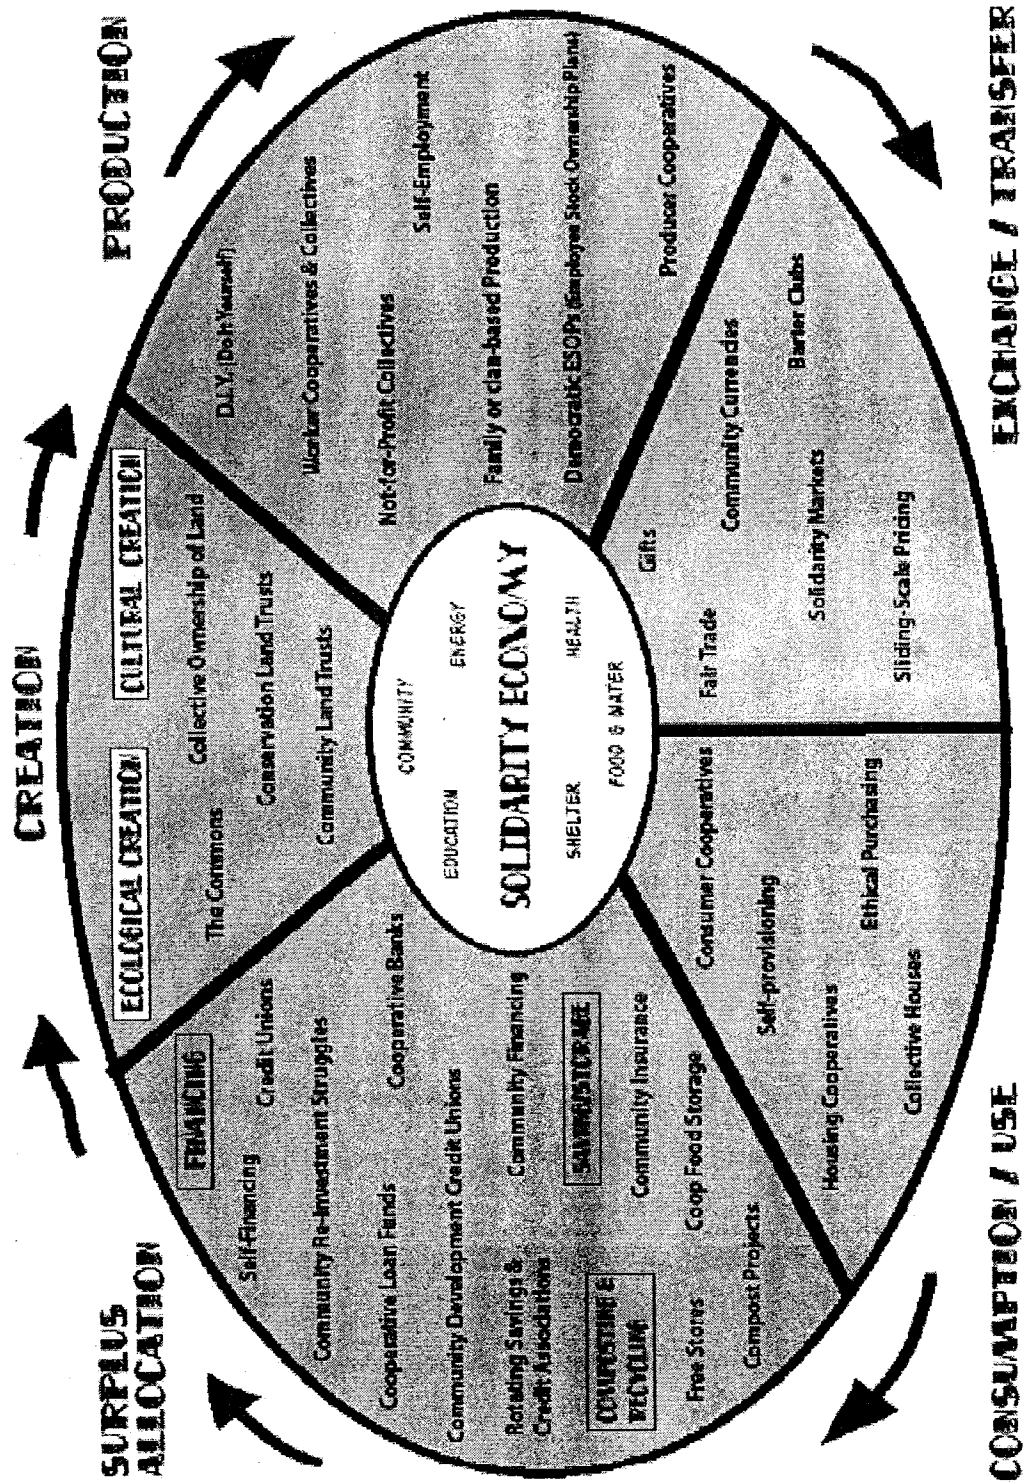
CREATION

PRODUCTION

EXCHANGE / TRANSFER

CONSUMPTION / USE

SURPLUS ALLOCATION

ECOLOGICAL CREATION

CULTURAL CREATION

The Commons

Collective Ownership of Land

Conservation Land Trusts

Community Land Trusts

D.I.Y. (Do-It-Yourself)

Worker Cooperatives & Collectives

Self-Employment

Not-for-Profit Collectives

Family or clan-based Production

Democratic ESOPs (Employee Stock Ownership Plans)

Producer Cooperatives

Gifts

Community Currencies

Barter Clubs

Fair Trade

Solidarity Markets

Sliding-Scale Pricing

Consumer Cooperatives

Self-provisioning

Ethical Purchasing

Housing Cooperatives

Collective Houses

FINANCING

Self-Financing

Credit Unions

Community Re-investment Struggles

Cooperative Banks

Cooperative Loan Funds

Community Development Credit Unions

Rotating Savings & Credit Associations

Community Financing

SAVINGS/STORAGE

Community Insurance

Coop Food Storage

COMPOSTING & RECYCLING

Free Stores

Compost Projects

COMMUNITY

EDUCATION

ENERGY

SOLIDARITY ECONOMY

SHELTER

HEALTH

FOOD & WATER